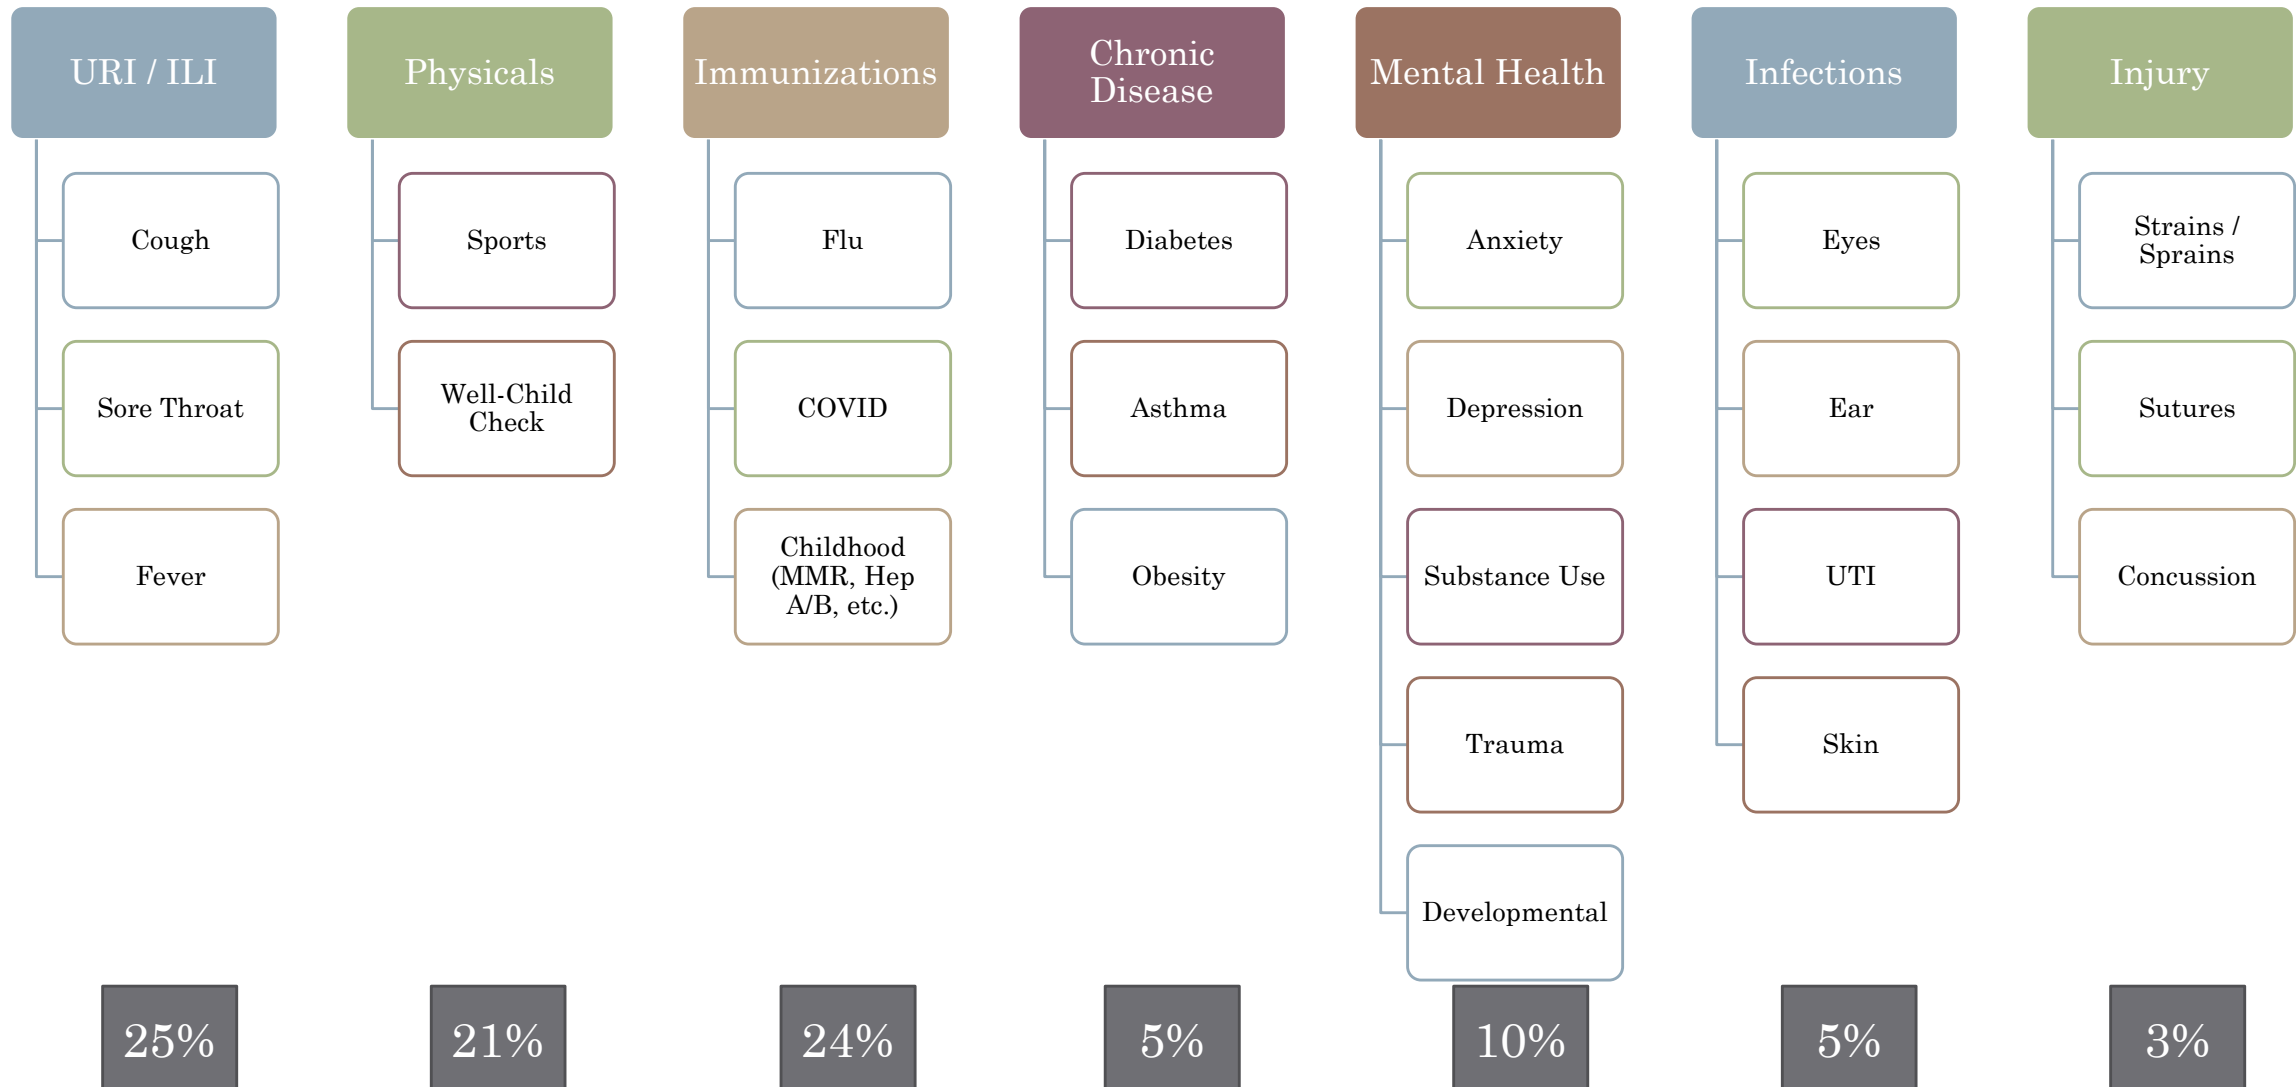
URI / ILI

Cough

Sore Throat

Fever

25%

Physicals

Sports

Well-Child Check

21%

Immunizations

Flu

COVID

Childhood (MMR, Hep A/B, etc.)

24%

Chronic Disease

Diabetes

Asthma

Obesity

5%

Mental Health

Anxiety

Depression

Substance Use

Trauma

Developmental

10%

Infections

Eyes

Ear

UTI

Skin

5%

Injury

Strains / Sprains

Sutures

Concussion

3%